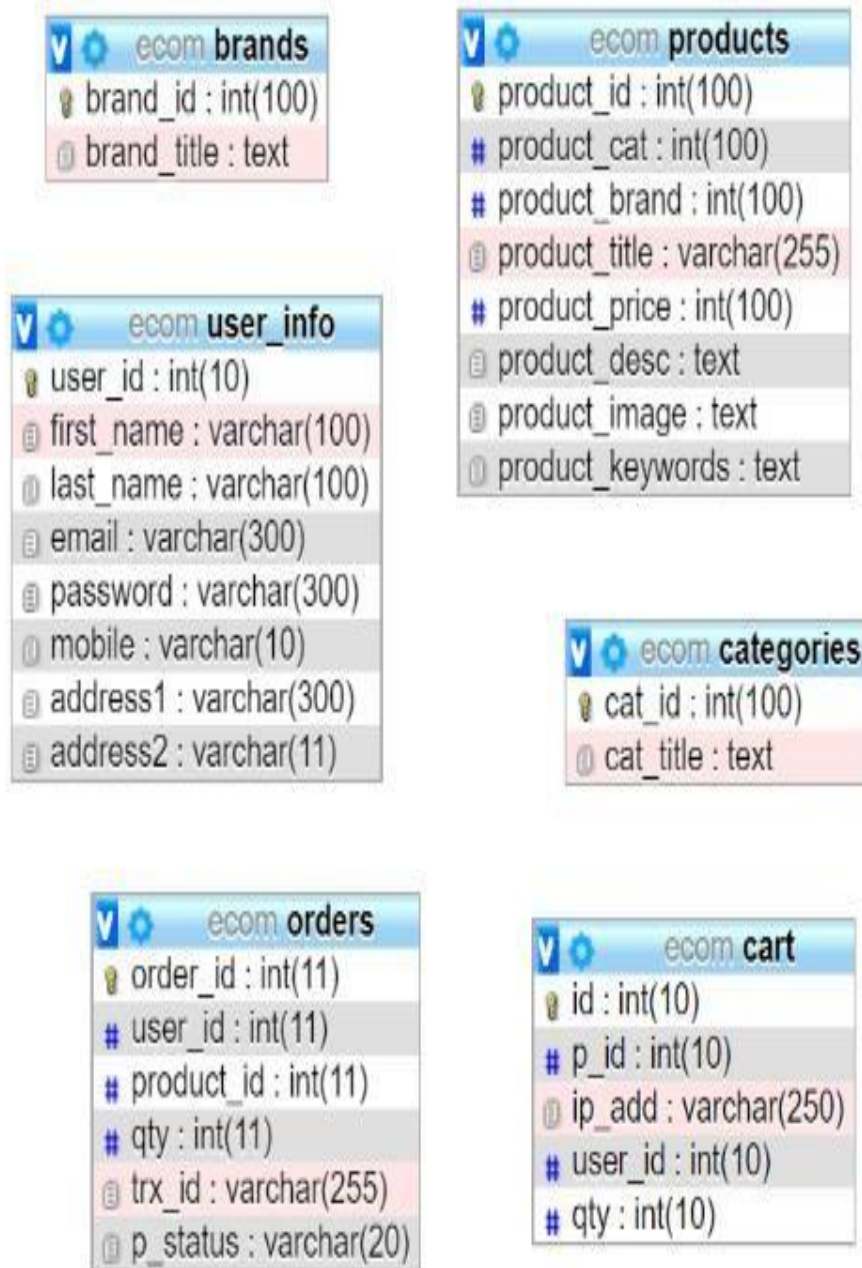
ecom brands
brand_id : int(100)
brand_title : text

ecom products
product_id : int(100)
# product_cat : int(100)
# product_brand : int(100)
product_title : varchar(255)
# product_price : int(100)
product_desc : text
product_image : text
product_keywords : text

ecom user_info
user_id : int(10)
first_name : varchar(100)
last_name : varchar(100)
email : varchar(300)
password : varchar(300)
mobile : varchar(10)
address1 : varchar(300)
address2 : varchar(11)

ecom categories
cat_id : int(100)
cat_title : text

ecom orders
order_id : int(11)
# user_id : int(11)
# product_id : int(11)
# qty : int(11)
trx_id : varchar(255)
p_status : varchar(20)

ecom cart
id : int(10)
# p_id : int(10)
ip_add : varchar(250)
# user_id : int(10)
# qty : int(10)